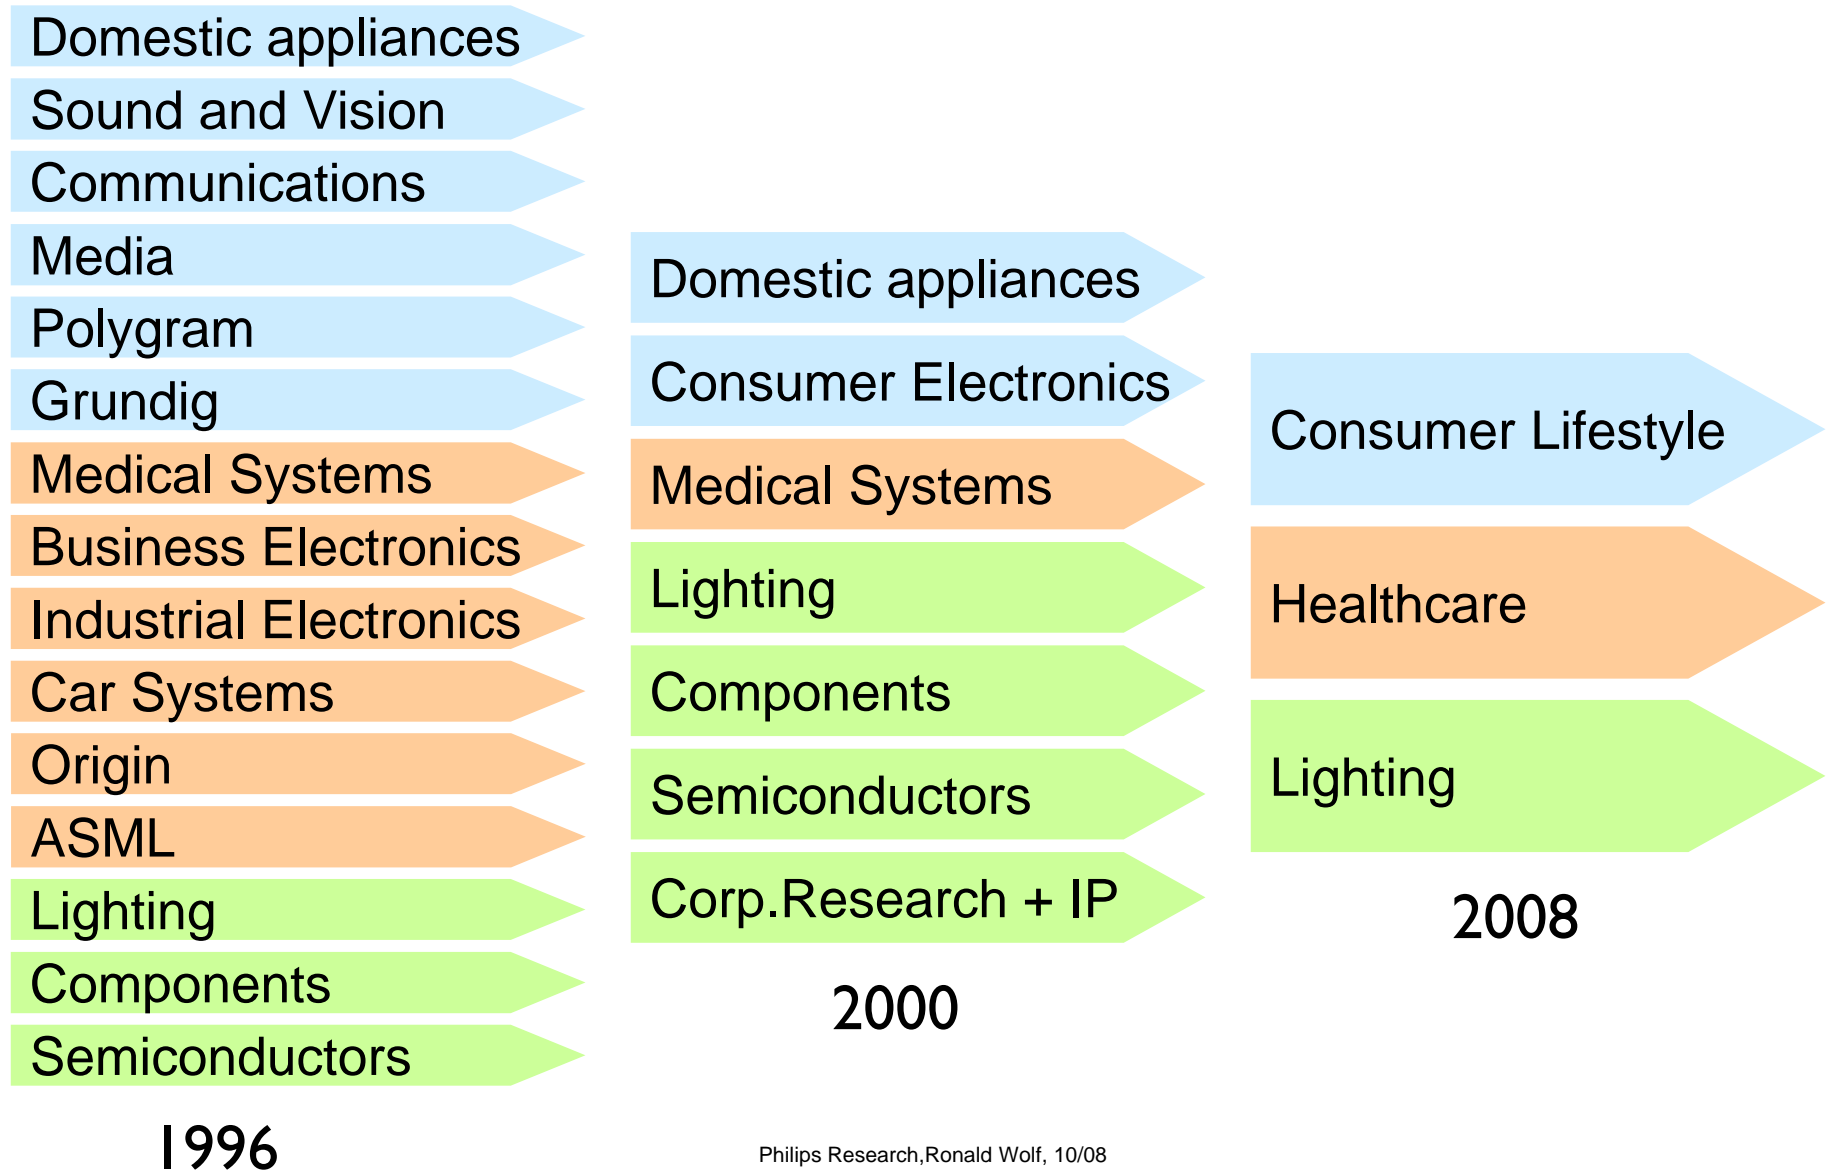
Domestic appliances
Sound and Vision
Communications
Media
Polygram
Grundig
Medical Systems
Business Electronics
Industrial Electronics
Car Systems
Origin
ASML
Lighting
Components
Semiconductors

1996

Domestic appliances
Consumer Electronics
Medical Systems
Lighting
Components
Semiconductors
Corp.Research + IP

2000

Consumer Lifestyle
Healthcare
Lighting

2008

Philips Research,Ronald Wolf, 10/08